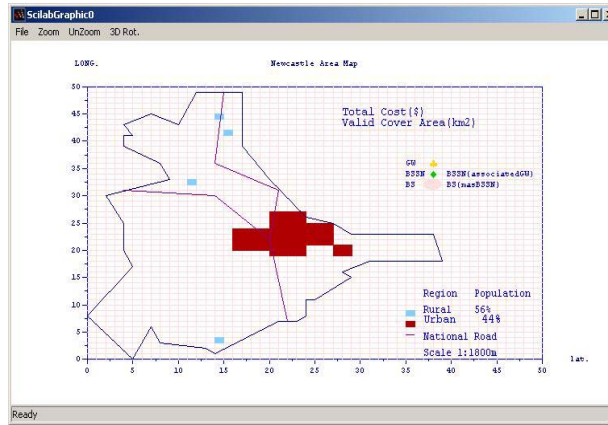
ScilabGraphic0

File Zoom UnZoom 3D Rot.

LONG.

Newcastle Area Map

Total Cost($)
Valid Cover Area(km2)

GW
BSSN BSSN(associatedGW)
BS BS(masBSSN)

Region Population
Rural 56%
Urban 44%
National Road
Scale 1:1800m

lat.

50
45
40
35
30
25
20
15
10
5
0

0 5 10 15 20 25 30 35 40 45 50

Ready